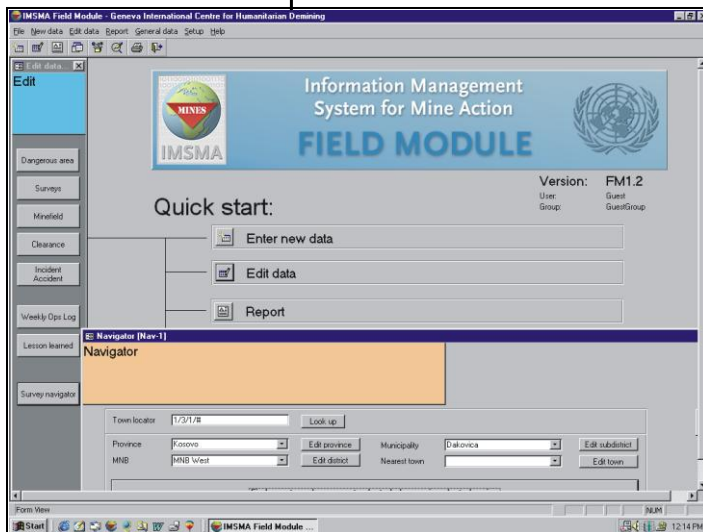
IMSMA Field Module - Geneva International Centre for Humanitarian Demining

File New data Edit data Report General data Setup Help

Edit data

Edit

Dangerous area

Surveys

Minefield

Clearance

Incident Accident

Weekly Ops Log

Lesson learned

Survey navigator

MINES

IMSMA

Information Management System for Mine Action

FIELD MODULE

Version: FM1.2

User: Guest

Group: GuestGroup

Quick start:

Enter new data

Edit data

Report

Navigator [Nav-1]

Navigator

Town locator 1/3/1/#

Look up

Province Kosovo

Edit province

Municipality Dakovica

Edit subdistrict

MNB MNB West

Edit district

Nearest town

Edit town

Form View

NUM

Start

IMSMA Field Module ...

12:14 PM